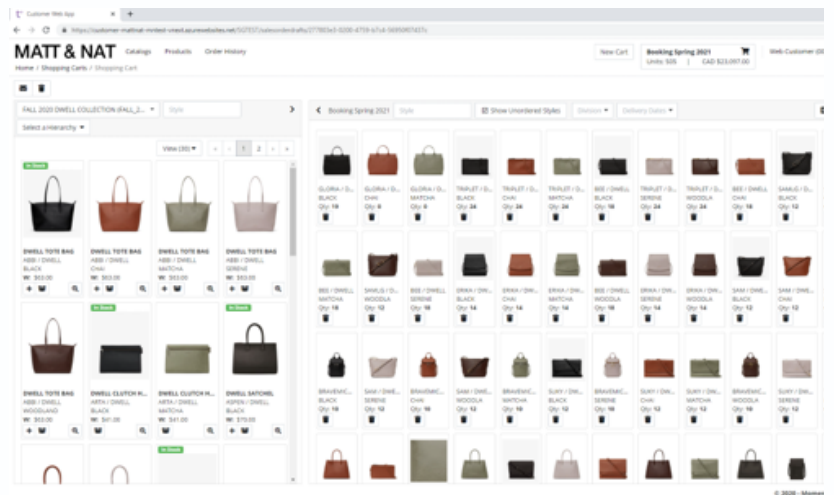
Customer Web App
https://customer-mattnat-mntest-vnext.az.nuvestsites.net/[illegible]

MATT & NAT
Catalogs Products Order History
New Cart
Booking Spring 2021
Units: 505 | CAD $23,097.00
Web Customer (00
Home / Shopping Carts / Shopping Cart

FALL 2020 DWELL COLLECTION (FALL_2...
Style
Select a Hierarchy
View (30)
1 2

In Stock
DWELL TOTE BAG
ABBI / DWELL
BLACK
W: $63.00

DWELL TOTE BAG
ABBI / DWELL
CHAI
W: $63.00

DWELL TOTE BAG
ABBI / DWELL
MATCHA
W: $63.00

DWELL TOTE BAG
ABBI / DWELL
SERENE
W: $63.00

DWELL TOTE BAG
ABBI / DWELL
WOODLAND
W: $63.00

In Stock
DWELL CLUTCH H...
ARTA / DWELL
BLACK
W: $41.00

DWELL CLUTCH H...
ARTA / DWELL
MATCHA
W: $41.00

In Stock
DWELL SATCHEL
ASPEN / DWELL
BLACK
W: $70.00

In Stock

Booking Spring 2021
Style
Show Unordered Styles
Division
Delivery Dates

GLORIA / D... BLACK Qty: 10
GLORIA / D... CHAI Qty: 8
GLORIA / D... MATCHA Qty: 8
TRIPLET / D... BLACK Qty: 24
TRIPLET / D... CHAI Qty: 24
TRIPLET / D... MATCHA Qty: 24
BEE / DWELL BLACK Qty: 16
TRIPLET / D... SERENE Qty: 24
TRIPLET / D... WOODLA Qty: 24
BEE / DWELL CHAI Qty: 16
SAMUJ / D... BLACK Qty: 12

BEE / DWELL MATCHA Qty: 18
SAMUJ / DW... WOODLA Qty: 12
BEE / DWELL SERENE Qty: 16
ERIKA / DW... BLACK Qty: 14
ERIKA / DW... CHAI Qty: 14
ERIKA / DW... MATCHA Qty: 14
BEE / DWELL WOODLA Qty: 16
ERIKA / DW... SERENE Qty: 14
ERIKA / DW... WOODLA Qty: 14
SAMI / DWE... BLACK Qty: 12
SAMI / DWE... CHAI Qty: 12

BRAVEMC... BLACK Qty: 10
SAMI / DWE... SERENE Qty: 10
BRAVEMC... CHAI Qty: 10
SAMI / DWE... WOODLA Qty: 10
BRAVEMC... MATCHA Qty: 10
SUKY / DW... BLACK Qty: 12
BRAVEMC... SERENE Qty: 10
SUKY / DW... CHAI Qty: 12
SUKY / DW... MATCHA Qty: 12
BRAVEMC... WOODLA Qty: 10
SUKY / DW... SERENE Qty: 12

© 2020 - Mient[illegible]